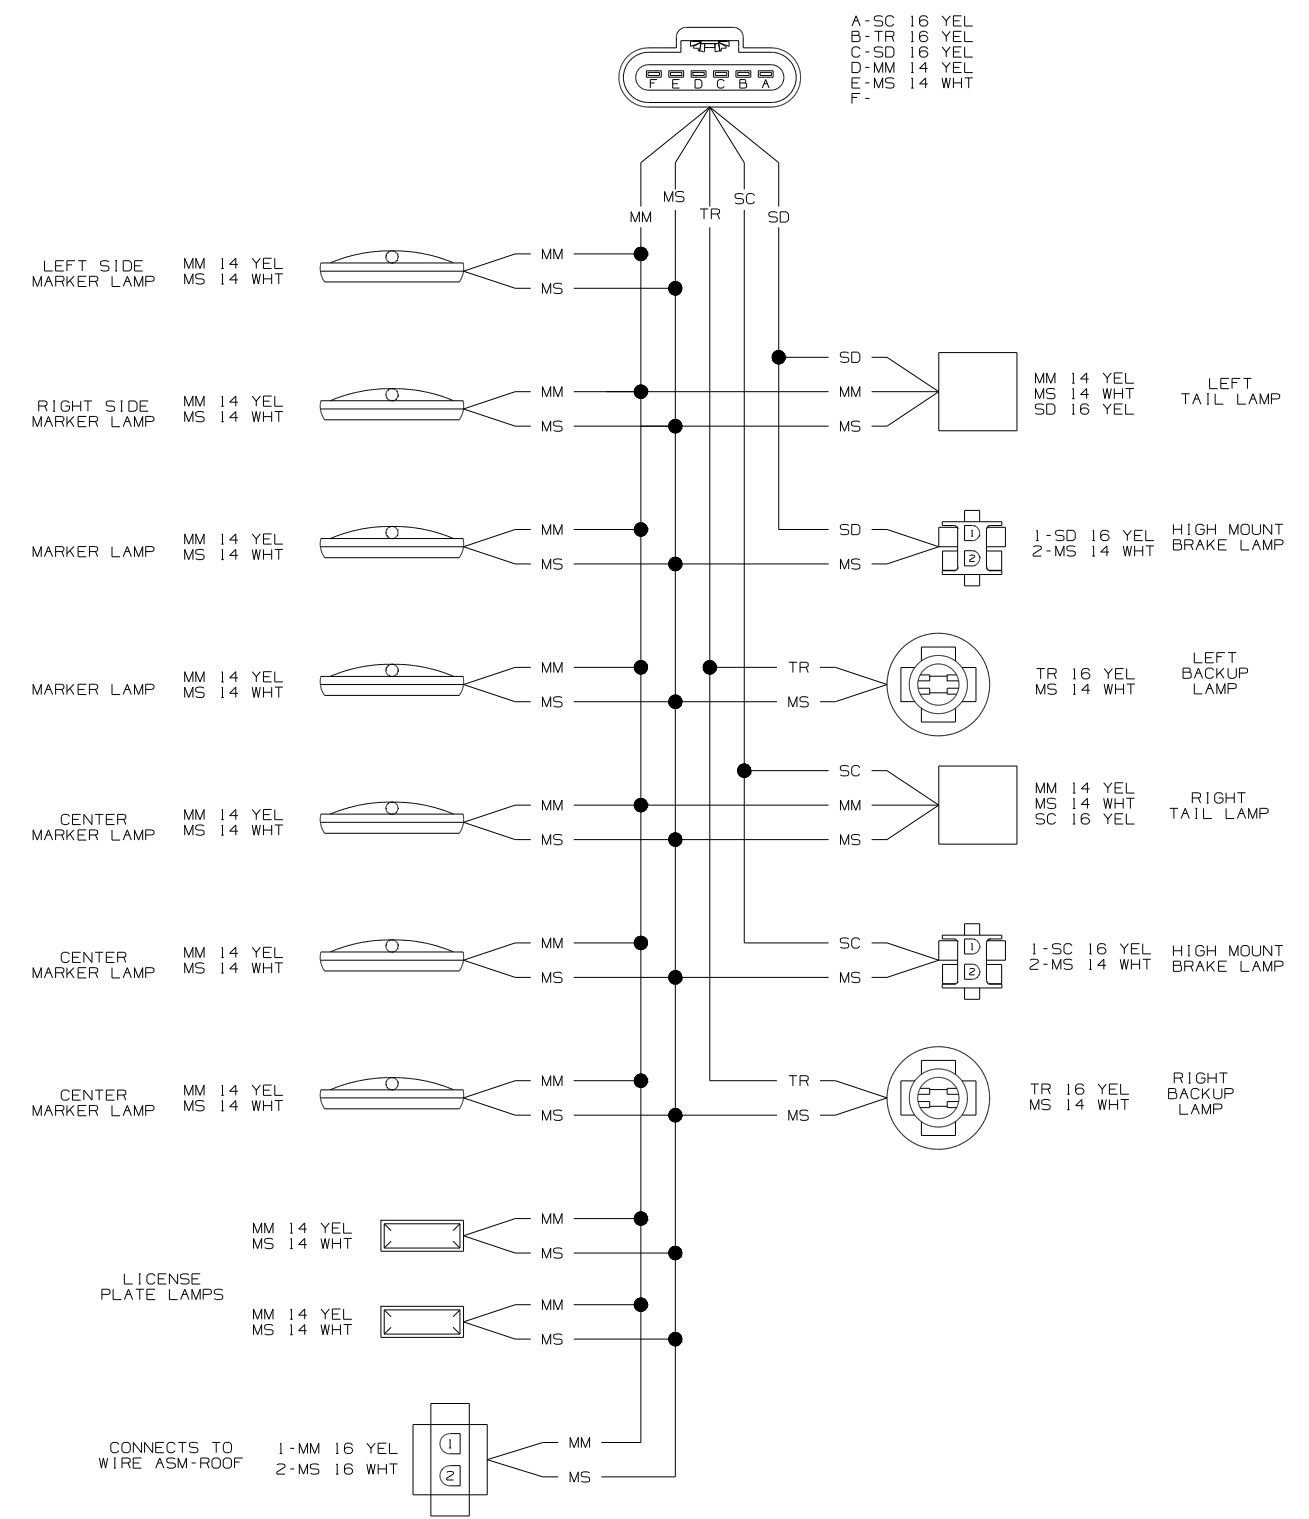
F E D C B A

A-SC 16 YEL
B-TR 16 YEL
C-SD 16 YEL
D-MM 14 YEL
E-MS 14 WHT
F-

MM MS TR SC SD

LEFT SIDE MARKER LAMP MM 14 YEL MS 14 WHT MM MS

RIGHT SIDE MARKER LAMP MM 14 YEL MS 14 WHT MM MS

SD MM MS MM 14 YEL MS 14 WHT SD 16 YEL LEFT TAIL LAMP

MARKER LAMP MM 14 YEL MS 14 WHT MM MS

SD MS 1 2 1-SD 16 YEL 2-MS 14 WHT HIGH MOUNT BRAKE LAMP

MARKER LAMP MM 14 YEL MS 14 WHT MM MS

TR MS TR 16 YEL MS 14 WHT LEFT BACKUP LAMP

SC MM MS MM 14 YEL MS 14 WHT SC 16 YEL RIGHT TAIL LAMP

CENTER MARKER LAMP MM 14 YEL MS 14 WHT MM MS

CENTER MARKER LAMP MM 14 YEL MS 14 WHT MM MS

SC MS 1 2 1-SC 16 YEL 2-MS 14 WHT HIGH MOUNT BRAKE LAMP

CENTER MARKER LAMP MM 14 YEL MS 14 WHT MM MS

TR MS TR 16 YEL MS 14 WHT RIGHT BACKUP LAMP

MM 14 YEL MS 14 WHT MM MS

LICENSE PLATE LAMPS

MM 14 YEL MS 14 WHT MM MS

CONNECTS TO WIRE ASM-ROOF 1-MM 16 YEL 2-MS 16 WHT 1 2 MM MS